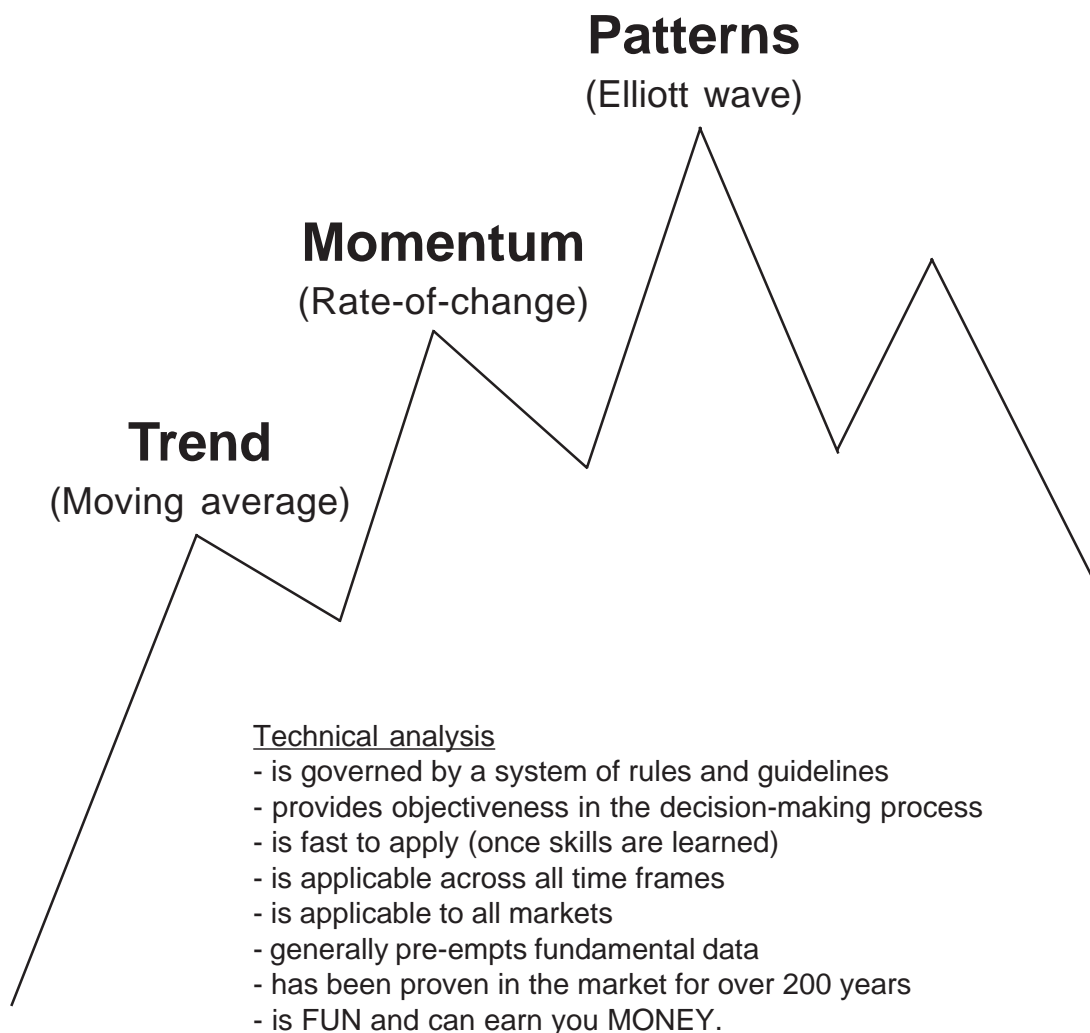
Patterns
(Elliott wave)

Momentum
(Rate-of-change)

Trend
(Moving average)

Technical analysis
- is governed by a system of rules and guidelines
- provides objectiveness in the decision-making process
- is fast to apply (once skills are learned)
- is applicable across all time frames
- is applicable to all markets
- generally pre-empts fundamental data
- has been proven in the market for over 200 years
- is FUN and can earn you MONEY.